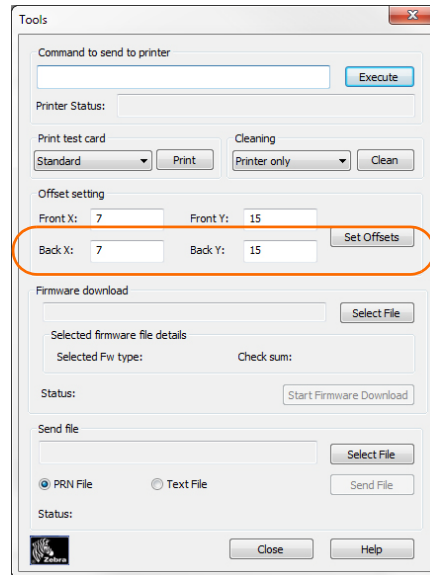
Tools

Command to send to printer

Execute

Printer Status:

Print test card

Standard

Print

Cleaning

Printer only

Clean

Offset setting

Front X: 7

Front Y: 15

Back X: 7

Back Y: 15

Set Offsets

Firmware download

Select File

Selected firmware file details

Selected Fw type:

Check sum:

Status:

Start Firmware Download

Send file

Select File

PRN File

Text File

Send File

Status:

Zebra

Close

Help